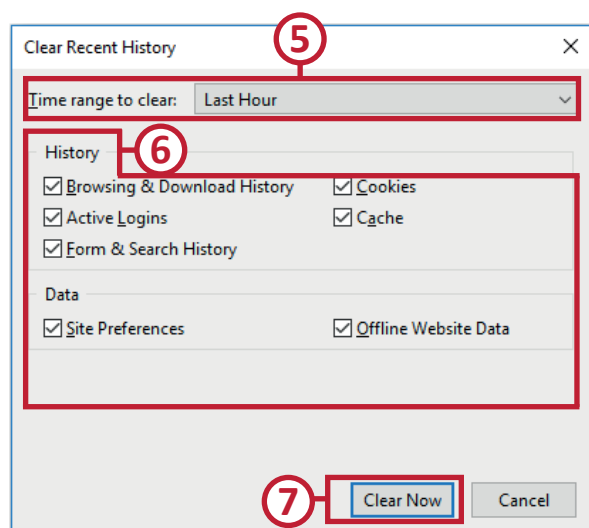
Clear Recent History
×
5
Time range to clear: Last Hour
History
6
☑ Browsing & Download History
☑ Cookies
☑ Active Logins
☑ Cache
☑ Form & Search History
Data
☑ Site Preferences
☑ Offline Website Data
7
Clear Now
Cancel